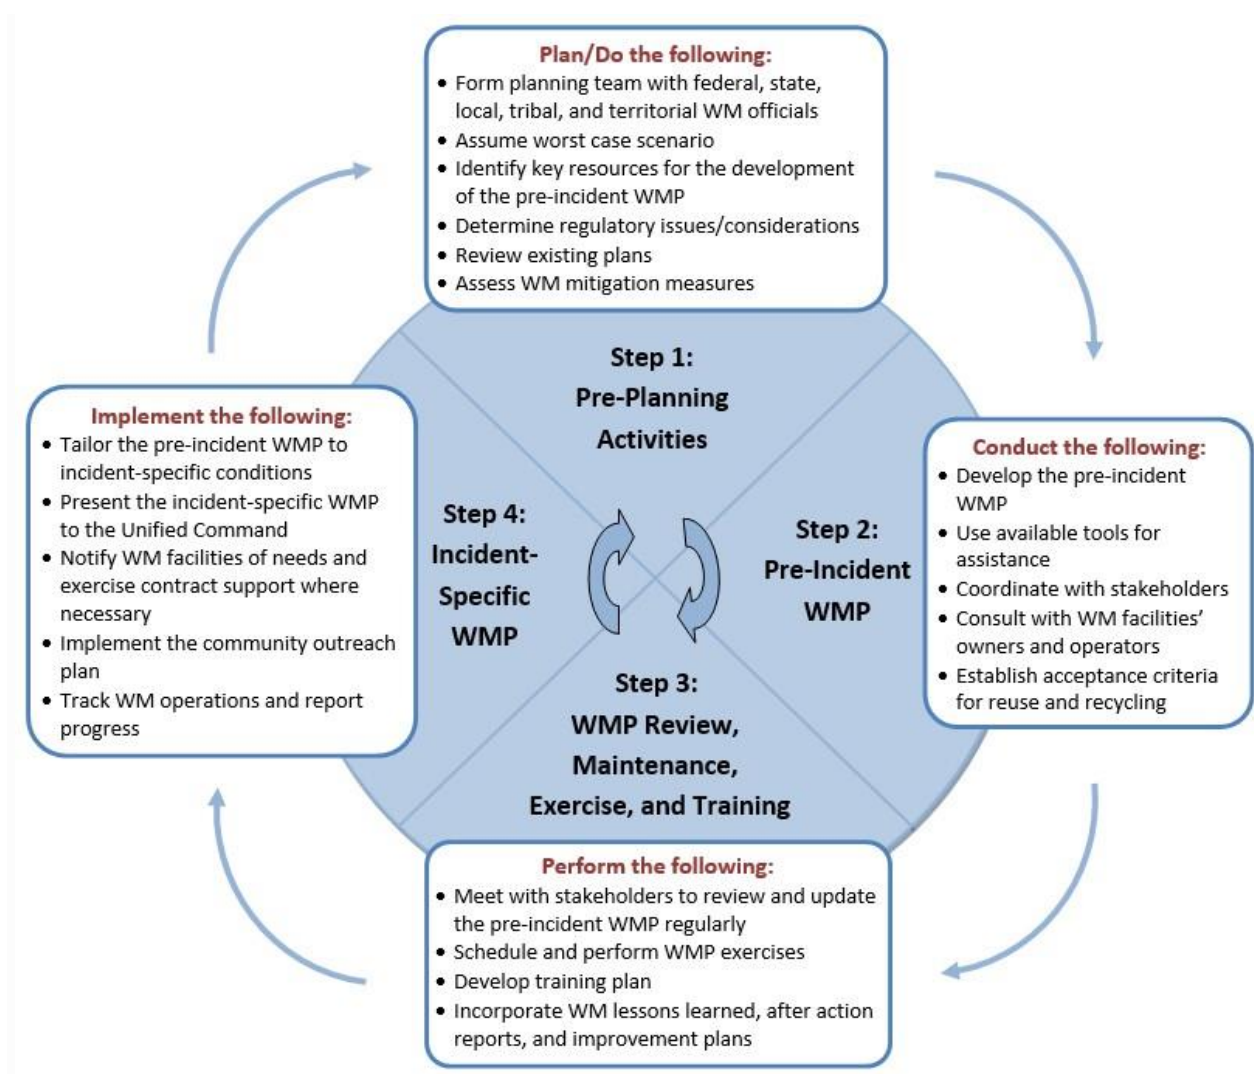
Plan/Do the following:
• Form planning team with federal, state, local, tribal, and territorial WM officials
• Assume worst case scenario
• Identify key resources for the development of the pre-incident WMP
• Determine regulatory issues/considerations
• Review existing plans
• Assess WM mitigation measures

Step 1: Pre-Planning Activities

Implement the following:
• Tailor the pre-incident WMP to incident-specific conditions
• Present the incident-specific WMP to the Unified Command
• Notify WM facilities of needs and exercise contract support where necessary
• Implement the community outreach plan
• Track WM operations and report progress

Step 4: Incident-Specific WMP

Step 2: Pre-Incident WMP

Conduct the following:
• Develop the pre-incident WMP
• Use available tools for assistance
• Coordinate with stakeholders
• Consult with WM facilities' owners and operators
• Establish acceptance criteria for reuse and recycling

Step 3: WMP Review, Maintenance, Exercise, and Training

Perform the following:
• Meet with stakeholders to review and update the pre-incident WMP regularly
• Schedule and perform WMP exercises
• Develop training plan
• Incorporate WM lessons learned, after action reports, and improvement plans